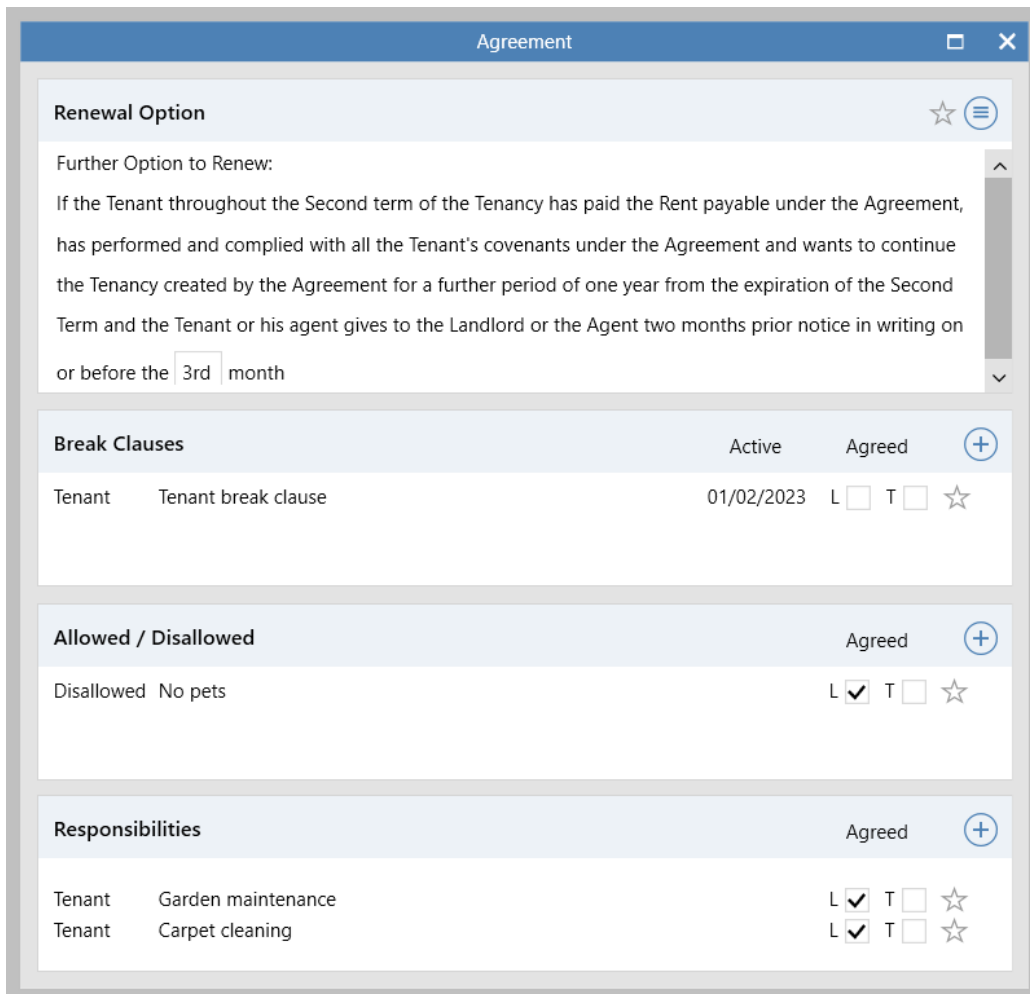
Agreement

Renewal Option

Further Option to Renew:

If the Tenant throughout the Second term of the Tenancy has paid the Rent payable under the Agreement, has performed and complied with all the Tenant's covenants under the Agreement and wants to continue the Tenancy created by the Agreement for a further period of one year from the expiration of the Second Term and the Tenant or his agent gives to the Landlord or the Agent two months prior notice in writing on or before the 3rd month

Break Clauses

Active Agreed

Tenant Tenant break clause 01/02/2023 L T

Allowed / Disallowed

Agreed

Disallowed No pets L ✓ T

Responsibilities

Agreed

Tenant Garden maintenance L ✓ T

Tenant Carpet cleaning L ✓ T